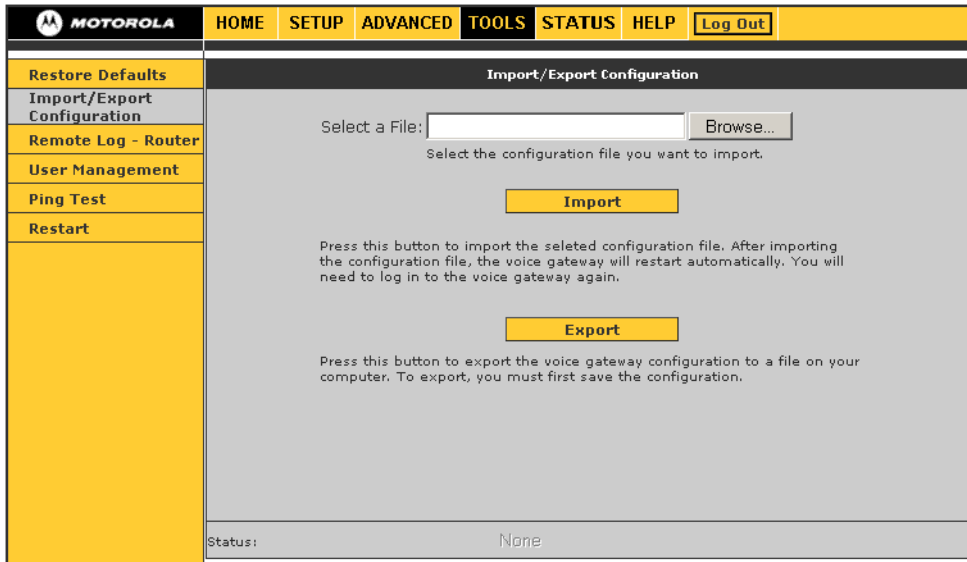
MOTOROLA

HOME SETUP ADVANCED TOOLS STATUS HELP Log Out

Restore Defaults
Import/Export Configuration
Remote Log - Router
User Management
Ping Test
Restart

Import/Export Configuration

Select a File: Browse...
Select the configuration file you want to import.

Import

Press this button to import the seleted configuration file. After importing the configuration file, the voice gateway will restart automatically. You will need to log in to the voice gateway again.

Export

Press this button to export the voice gateway configuration to a file on your computer. To export, you must first save the configuration.

Status: None